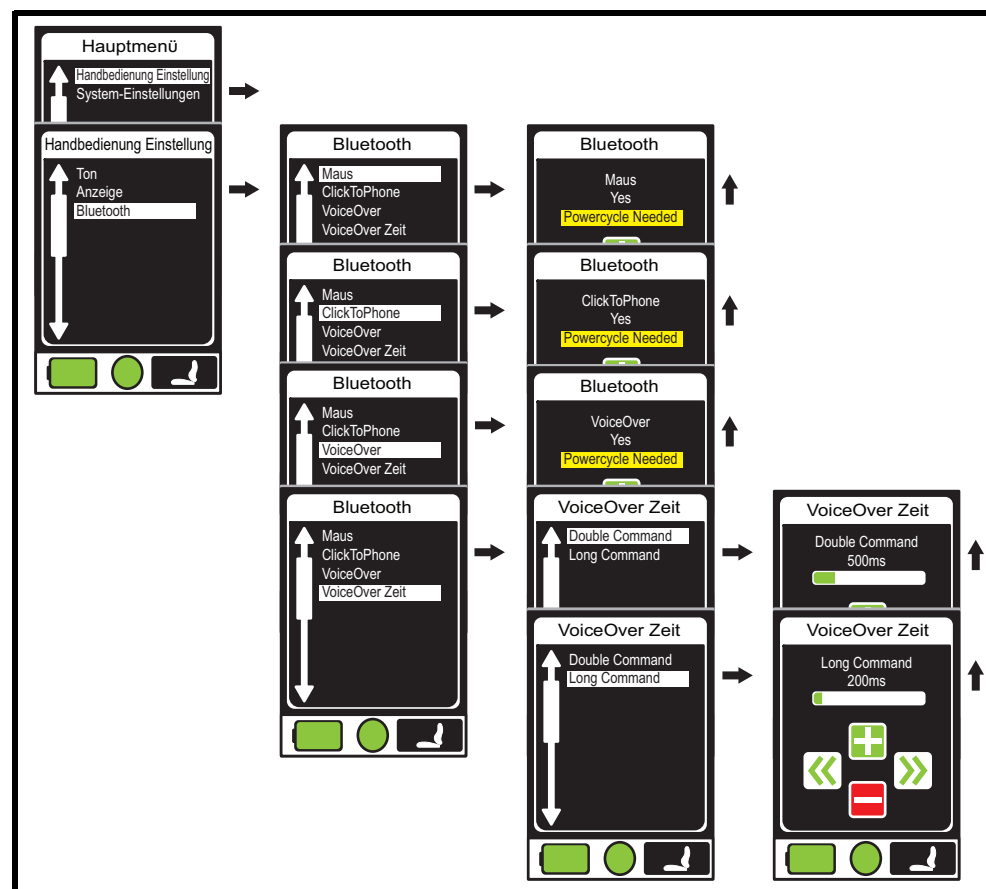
Hauptmenü
Handbedienung Einstellung
System-Einstellungen

Handbedienung Einstellung
Ton
Anzeige
Bluetooth

Bluetooth
Maus
ClickToPhone
VoiceOver
VoiceOver Zeit

Bluetooth
Maus
Yes
Powercycle Needed

Bluetooth
Maus
ClickToPhone
VoiceOver
VoiceOver Zeit

Bluetooth
ClickToPhone
Yes
Powercycle Needed

Bluetooth
Maus
ClickToPhone
VoiceOver
VoiceOver Zeit

Bluetooth
VoiceOver
Yes
Powercycle Needed

Bluetooth
Maus
ClickToPhone
VoiceOver
VoiceOver Zeit

VoiceOver Zeit
Double Command
Long Command

VoiceOver Zeit
Double Command
500ms

VoiceOver Zeit
Double Command
Long Command

VoiceOver Zeit
Long Command
200ms